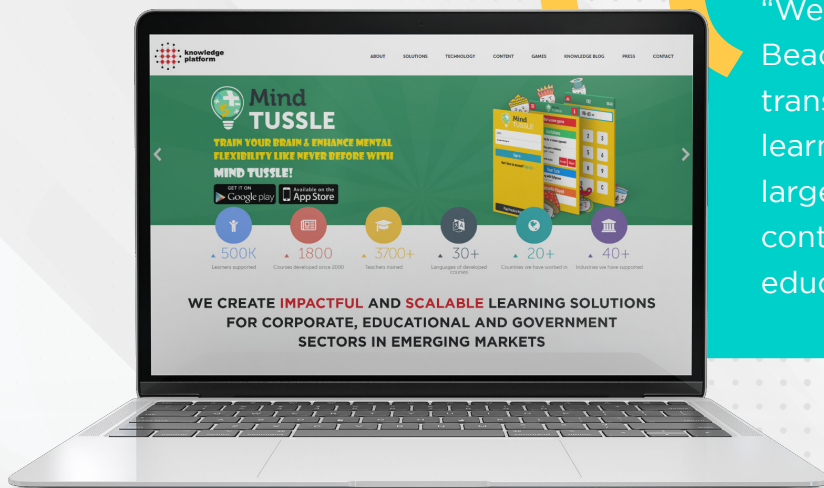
knowledge platform

ABOUT SOLUTIONS TECHNOLOGY CONTENT GAMES KNOWLEDGE BLOG PRESS CONTACT

Mind TUSSLE

TRAIN YOUR BRAIN & ENHANCE MENTAL FLEXIBILITY LIKE NEVER BEFORE WITH MIND TUSSLE!

GET IT ON Google play

Available on the App Store

500K
Learners supported

1800
Courses developed since 2000

3700+
Teachers trained

30+
Languages of developed courses

20+
Countries we have worked in

40+
Industries we have supported

WE CREATE IMPACTFUL AND SCALABLE LEARNING SOLUTIONS FOR CORPORATE, EDUCATIONAL AND GOVERNMENT SECTORS IN EMERGING MARKETS

"We
Beac
trans
learn
large
cont
educ